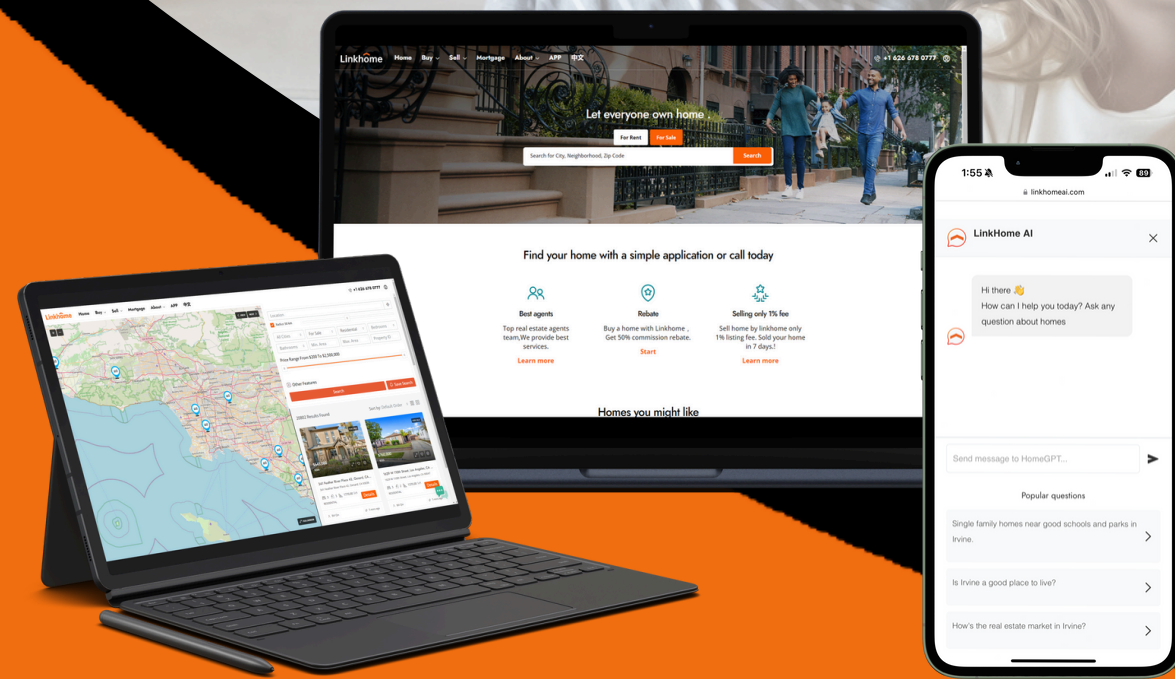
Linkhome Home Buy Sell Mortgage About APP 中文 +1 626 678 0777

Let everyone own home .

For Rent For Sale

Search for City, Neighborhood, Zip Code Search

Find your home with a simple application or call today

Best agents
Top real estate agents team,We provide best services.
Learn more

Rebate
Buy a home with Linkhome , Get 50% commission rebate.
Start

Selling only 1% fee
Sell home by linkhome only 1% listing fee. Sold your home in 7 days.!
Learn more

Homes you might like

Linkhome Home Buy Sell Mortgage About APP 中文 +1 626 678 0777

Price Range From $200 To $2,500,000

Other Features

Search

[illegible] Results Found

1:55 89
linkhomeai.com

LinkHome AI

Hi there 👋
How can I help you today? Ask any question about homes

Send message to HomeGPT...

Popular questions

Single family homes near good schools and parks in Irvine.

Is Irvine a good place to live?

How's the real estate market in Irvine?